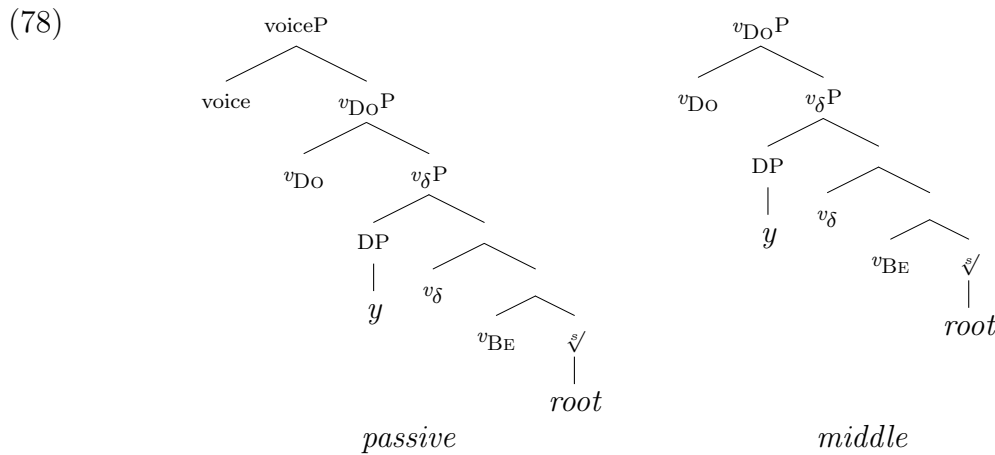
(78)

voiceP

voice $v_{\text{Do}}$P

$v_{\text{Do}}$ $v_{\delta}$P

DP

$y$

$v_{\delta}$

$v_{\text{Be}}$ $\sqrt[s]{}$

$root$

$passive$

$v_{\text{Do}}$P

$v_{\text{Do}}$ $v_{\delta}$P

DP

$y$

$v_{\delta}$

$v_{\text{Be}}$ $\sqrt[s]{}$

$root$

$middle$